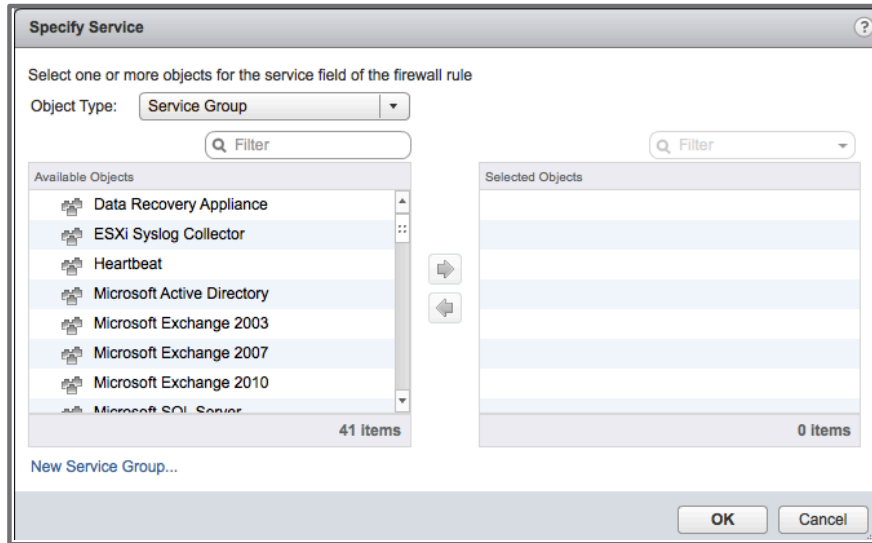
Specify Service

?

Select one or more objects for the service field of the firewall rule

Object Type: Service Group

Filter

Filter

Available Objects

Data Recovery Appliance
ESXi Syslog Collector
Heartbeat
Microsoft Active Directory
Microsoft Exchange 2003
Microsoft Exchange 2007
Microsoft Exchange 2010
Microsoft SQL Server

41 items

Selected Objects

0 items

New Service Group...

OK

Cancel